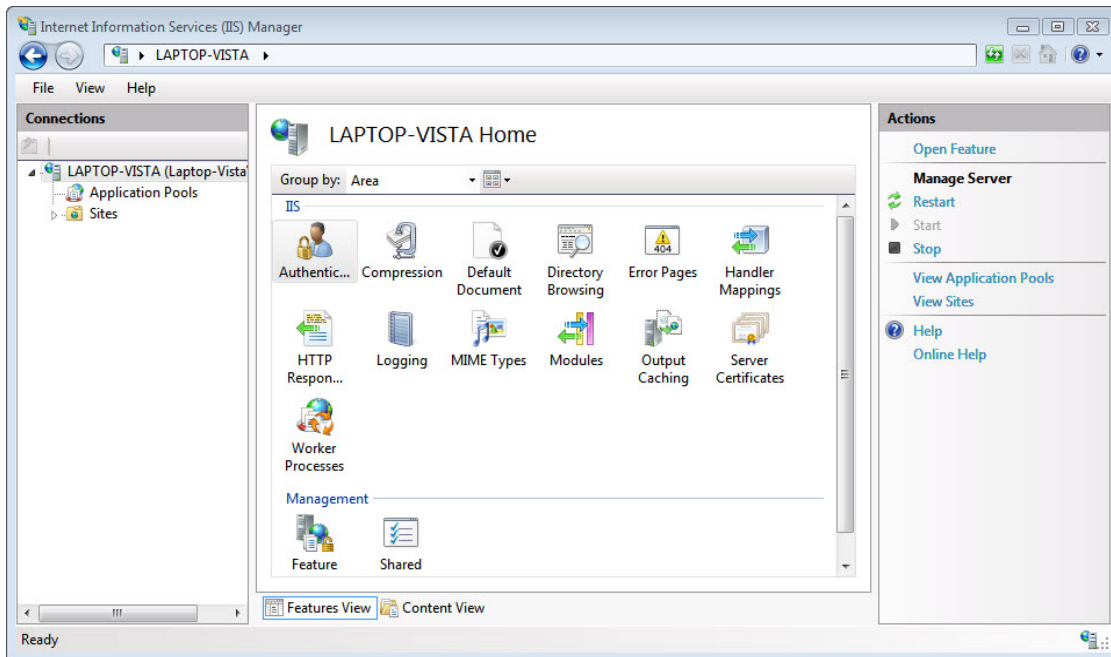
Internet Information Services (IIS) Manager

LAPTOP-VISTA

File View Help

Connections

LAPTOP-VISTA (Laptop-Vista
Application Pools
Sites

LAPTOP-VISTA Home

Group by: Area

IIS

Authentic... Compression Default Document Directory Browsing Error Pages Handler Mappings

HTTP Respon... Logging MIME Types Modules Output Caching Server Certificates

Worker Processes

Management

Feature Shared

Features View Content View

Actions

Open Feature

Manage Server
Restart
Start
Stop

View Application Pools
View Sites

Help
Online Help

Ready